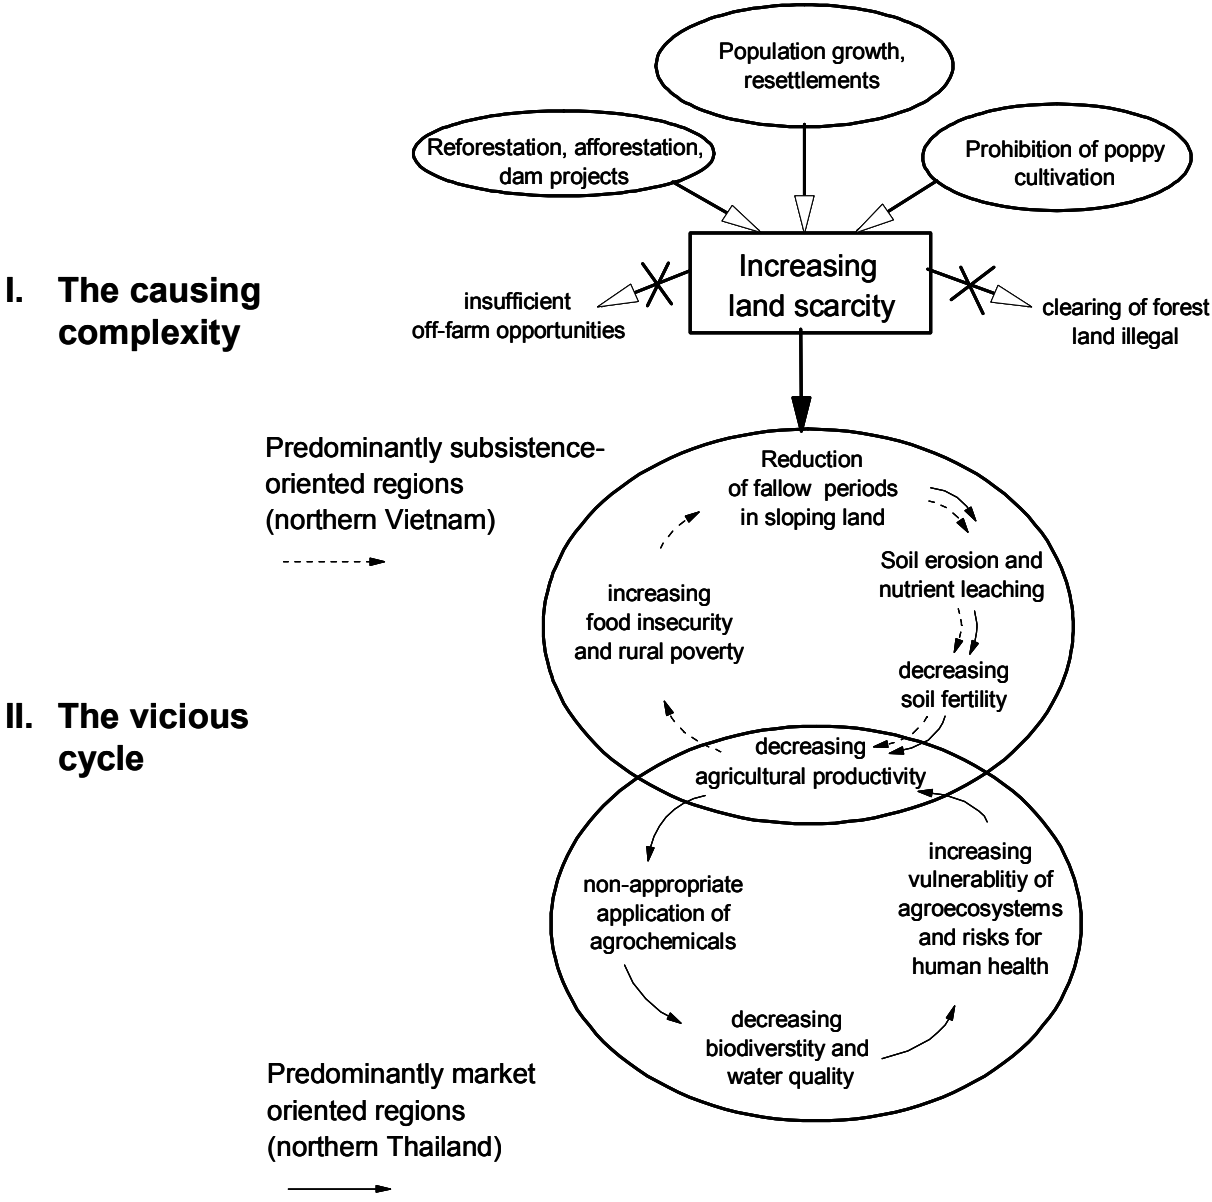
Population growth, resettlements

Reforestation, afforestation, dam projects

Prohibition of poppy cultivation

I. The causing complexity

Increasing land scarcity

insufficient off-farm opportunities

clearing of forest land illegal

Predominantly subsistence-oriented regions (northern Vietnam)

Reduction of fallow periods in sloping land

Soil erosion and nutrient leaching

decreasing soil fertility

increasing food insecurity and rural poverty

II. The vicious cycle

decreasing agricultural productivity

non-appropriate application of agrochemicals

increasing vulnerablitiy of agroecosystems and risks for human health

decreasing biodiverstity and water quality

Predominantly market oriented regions (northern Thailand)